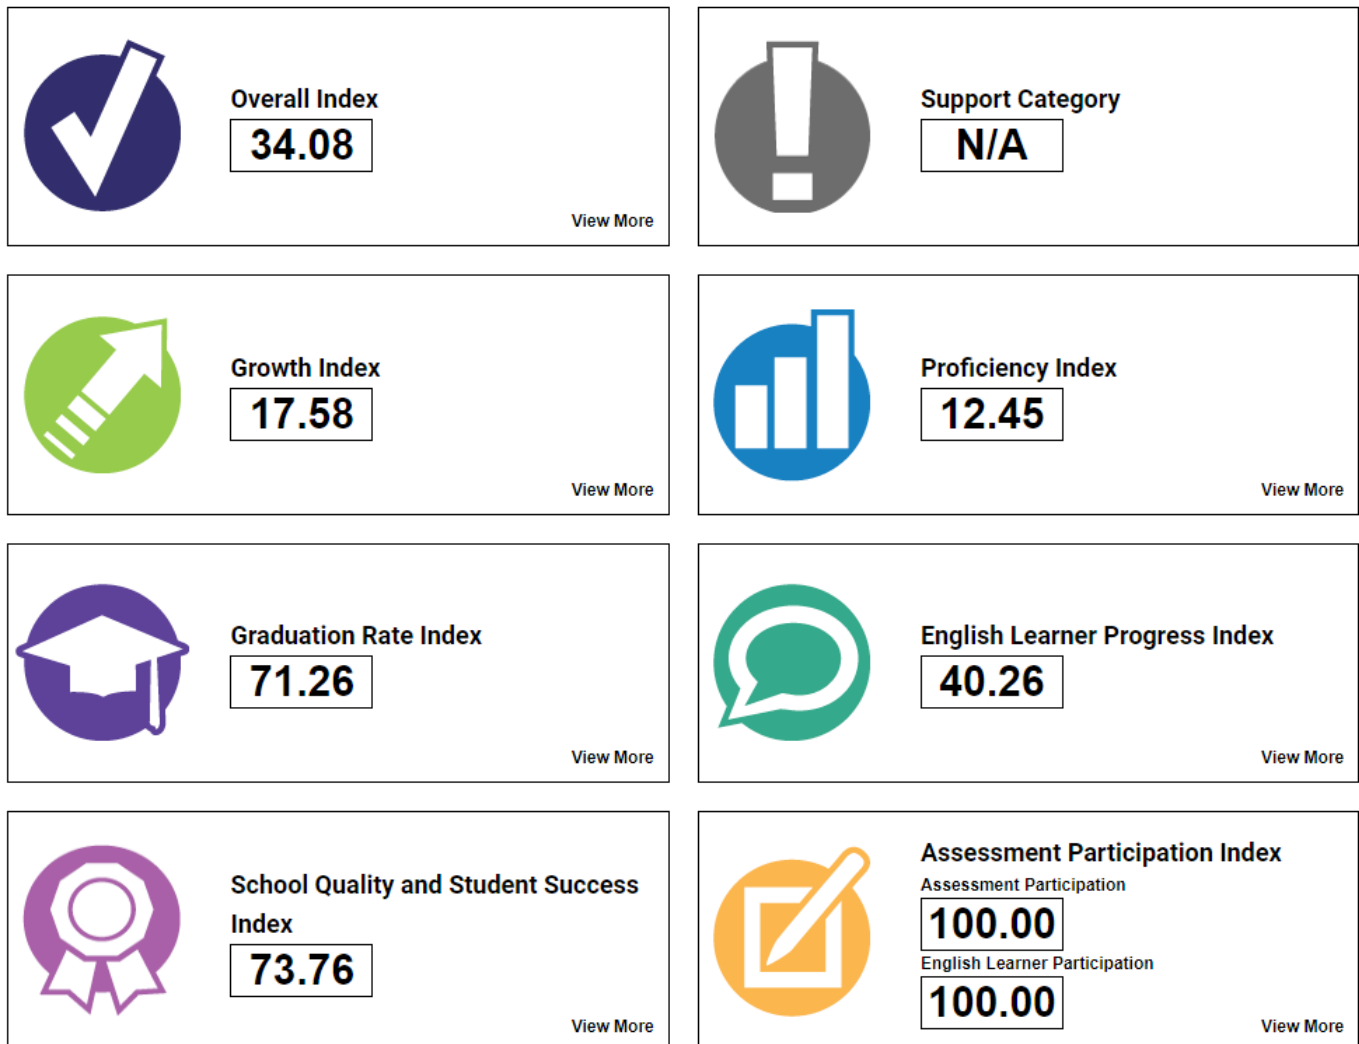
Overall Index

34.08

View More

Support Category

N/A

Growth Index

17.58

View More

Proficiency Index

12.45

View More

Graduation Rate Index

71.26

View More

English Learner Progress Index

40.26

View More

School Quality and Student Success Index

73.76

View More

Assessment Participation Index

Assessment Participation

100.00

English Learner Participation

100.00

View More